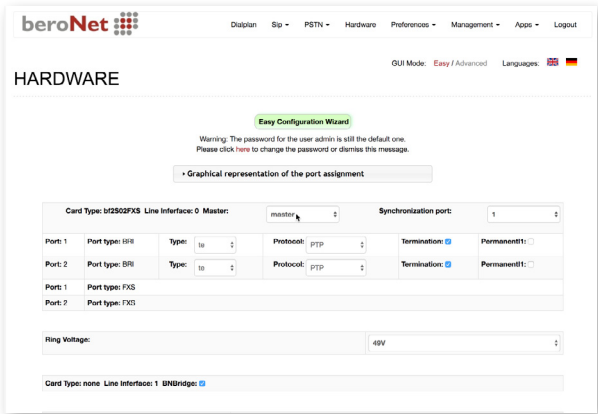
beroNet

Dialplan Sip ▾ PSTN ▾ Hardware Preferences ▾ Management ▾ Apps ▾ Logout

GUI Mode: Easy / Advanced Languages:

HARDWARE

Easy Configuration Wizard

Warning: The password for the user admin is still the default one.
Please click here to change the password or dismiss this message.

▸ Graphical representation of the port assignment

| Card Type: bf2S02FXS Line Interface: 0 Master: | | master | | Synchronization port: | | 1 | |
|---|---|---|---|---|---|---|---|
| Port: 1 | Port type: BRI | Type: | te | Protocol: | PTP | Termination: ☑ | PermanentI1: ☐ |
| Port: 2 | Port type: BRI | Type: | te | Protocol: | PTP | Termination: ☑ | PermanentI1: ☐ |
| Port: 1 | Port type: FXS | | | | | | |
| Port: 2 | Port type: FXS | | | | | | |

| Ring Voltage: | 49V |
|---|---|

Card Type: none Line Interface: 1 BNBridge: ☑